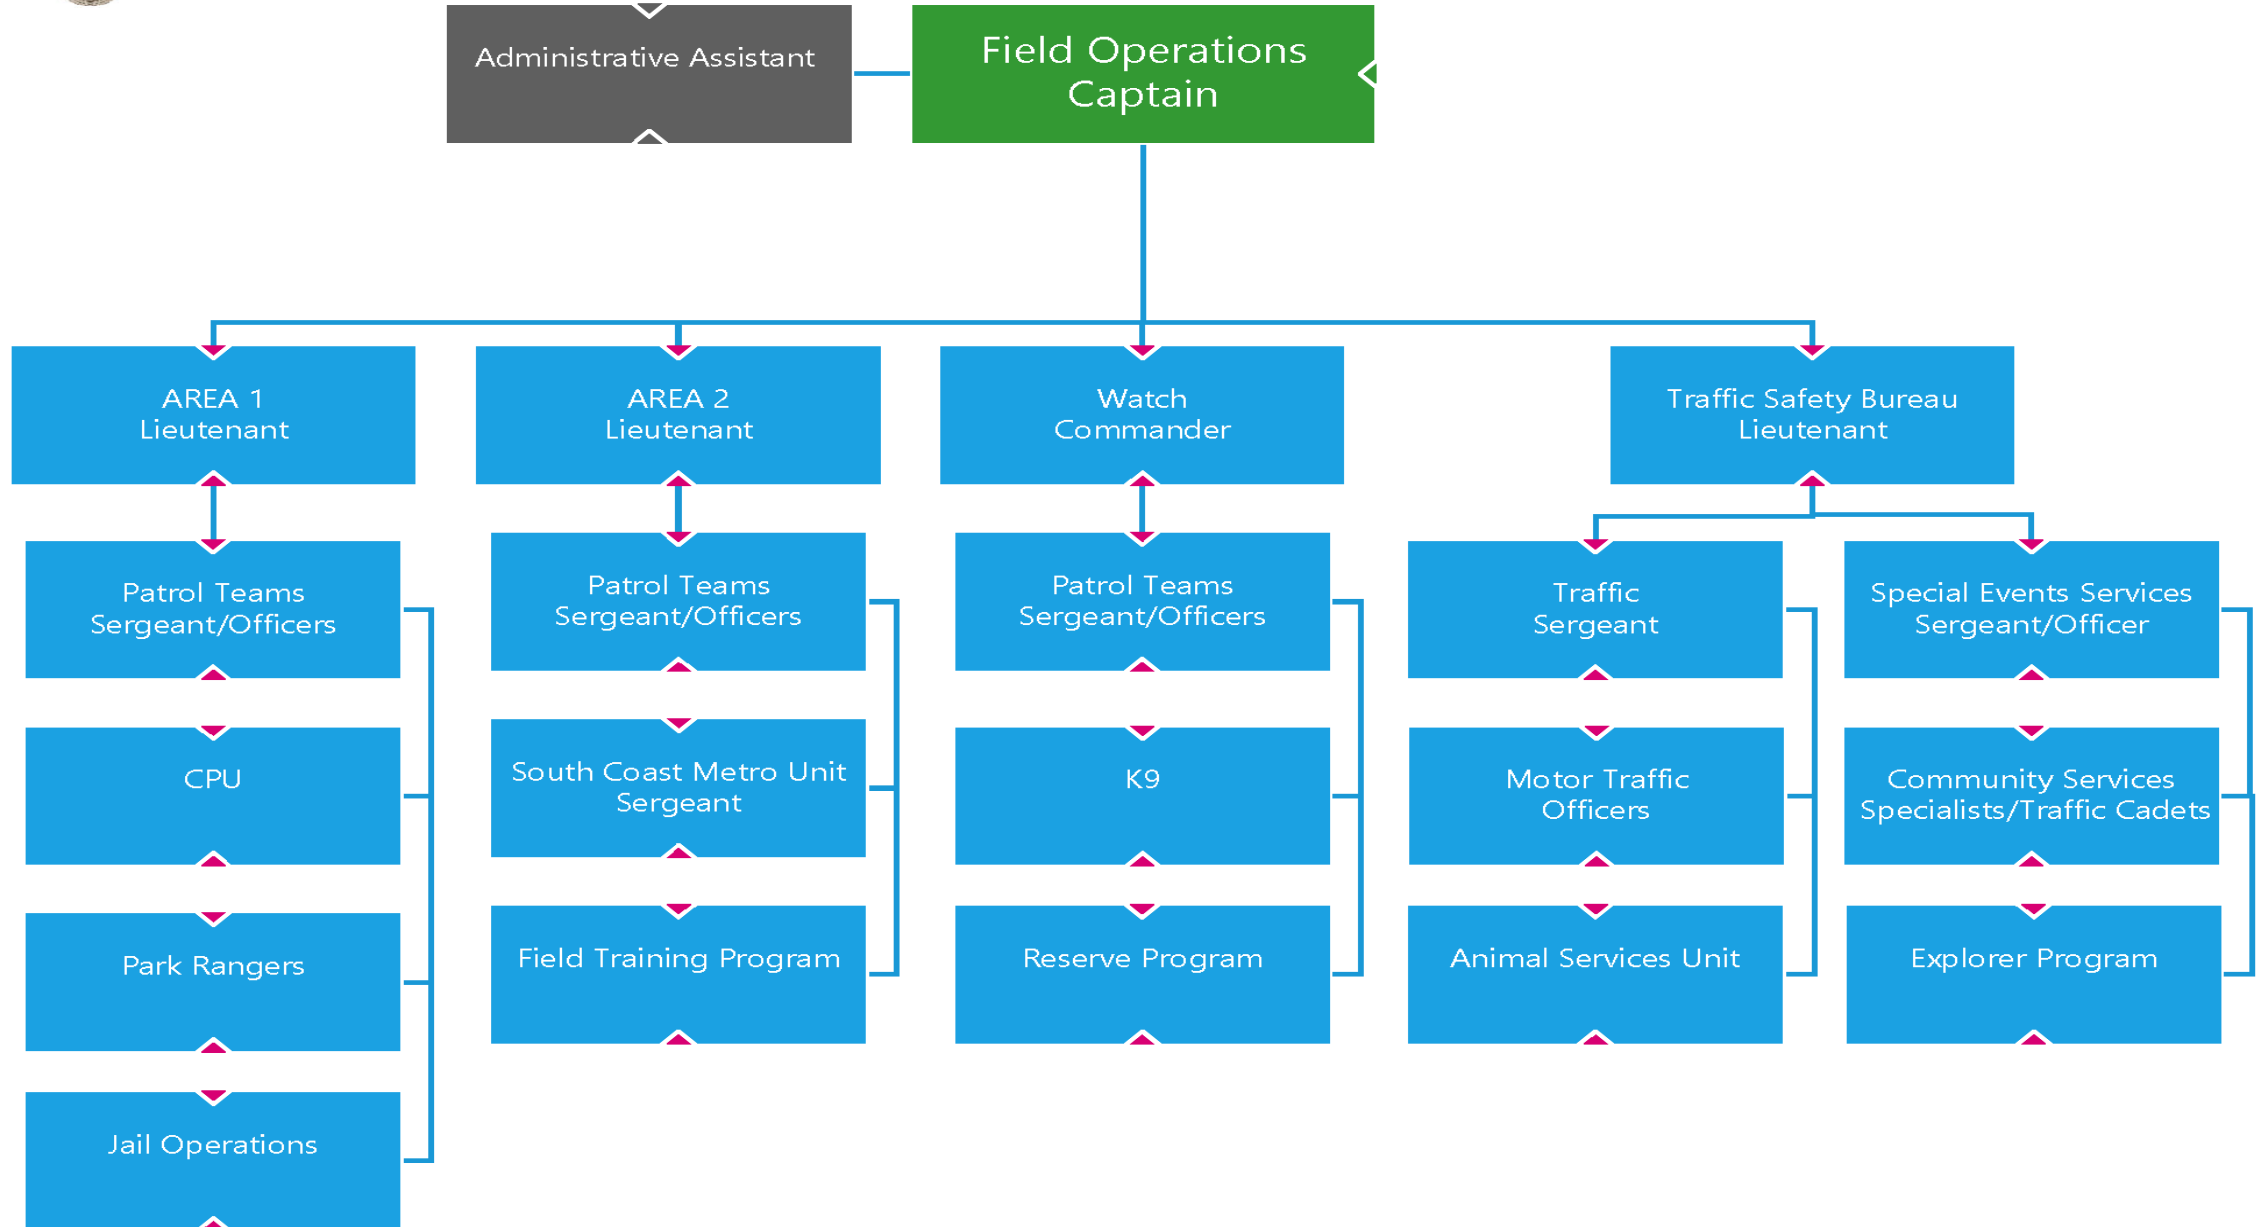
Administrative Assistant

Field Operations Captain

AREA 1 Lieutenant

AREA 2 Lieutenant

Watch Commander

Traffic Safety Bureau Lieutenant

Patrol Teams Sergeant/Officers

CPU

Park Rangers

Jail Operations

Patrol Teams Sergeant/Officers

South Coast Metro Unit Sergeant

Field Training Program

Patrol Teams Sergeant/Officers

K9

Reserve Program

Traffic Sergeant

Motor Traffic Officers

Animal Services Unit

Special Events Services Sergeant/Officer

Community Services Specialists/Traffic Cadets

Explorer Program